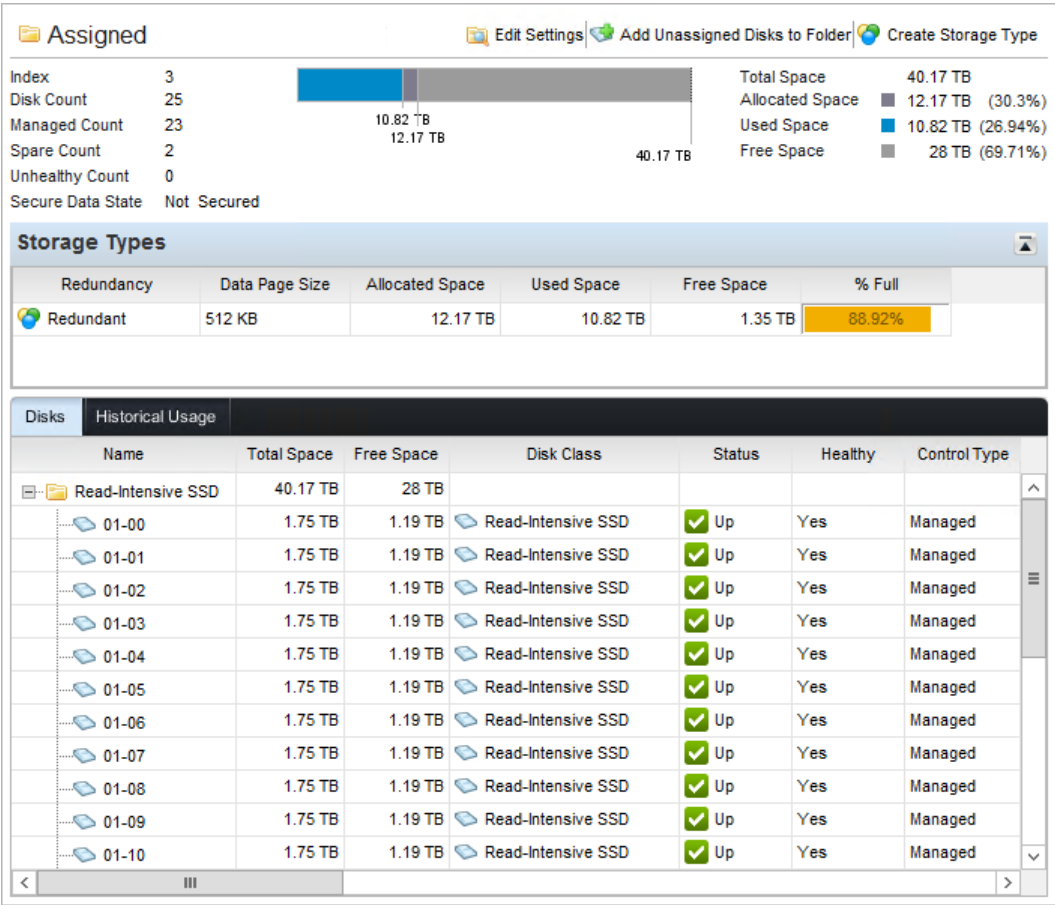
Assigned

Edit Settings | Add Unassigned Disks to Folder | Create Storage Type

| | |
|---|---|
| Index | 3 |
| Disk Count | 25 |
| Managed Count | 23 |
| Spare Count | 2 |
| Unhealthy Count | 0 |
| Secure Data State | Not Secured |

10.82 TB
12.17 TB
40.17 TB

| | | |
|---|---|---|
| Total Space | 40.17 TB | |
| Allocated Space | 12.17 TB | (30.3%) |
| Used Space | 10.82 TB | (26.94%) |
| Free Space | 28 TB | (69.71%) |

Storage Types

| Redundancy | Data Page Size | Allocated Space | Used Space | Free Space | % Full |
|---|---|---|---|---|---|
| Redundant | 512 KB | 12.17 TB | 10.82 TB | 1.35 TB | 88.92% |

Disks | Historical Usage

| Name | Total Space | Free Space | Disk Class | Status | Healthy | Control Type |
|---|---|---|---|---|---|---|
| Read-Intensive SSD | 40.17 TB | 28 TB | | | | |
| 01-00 | 1.75 TB | 1.19 TB | Read-Intensive SSD | Up | Yes | Managed |
| 01-01 | 1.75 TB | 1.19 TB | Read-Intensive SSD | Up | Yes | Managed |
| 01-02 | 1.75 TB | 1.19 TB | Read-Intensive SSD | Up | Yes | Managed |
| 01-03 | 1.75 TB | 1.19 TB | Read-Intensive SSD | Up | Yes | Managed |
| 01-04 | 1.75 TB | 1.19 TB | Read-Intensive SSD | Up | Yes | Managed |
| 01-05 | 1.75 TB | 1.19 TB | Read-Intensive SSD | Up | Yes | Managed |
| 01-06 | 1.75 TB | 1.19 TB | Read-Intensive SSD | Up | Yes | Managed |
| 01-07 | 1.75 TB | 1.19 TB | Read-Intensive SSD | Up | Yes | Managed |
| 01-08 | 1.75 TB | 1.19 TB | Read-Intensive SSD | Up | Yes | Managed |
| 01-09 | 1.75 TB | 1.19 TB | Read-Intensive SSD | Up | Yes | Managed |
| 01-10 | 1.75 TB | 1.19 TB | Read-Intensive SSD | Up | Yes | Managed |